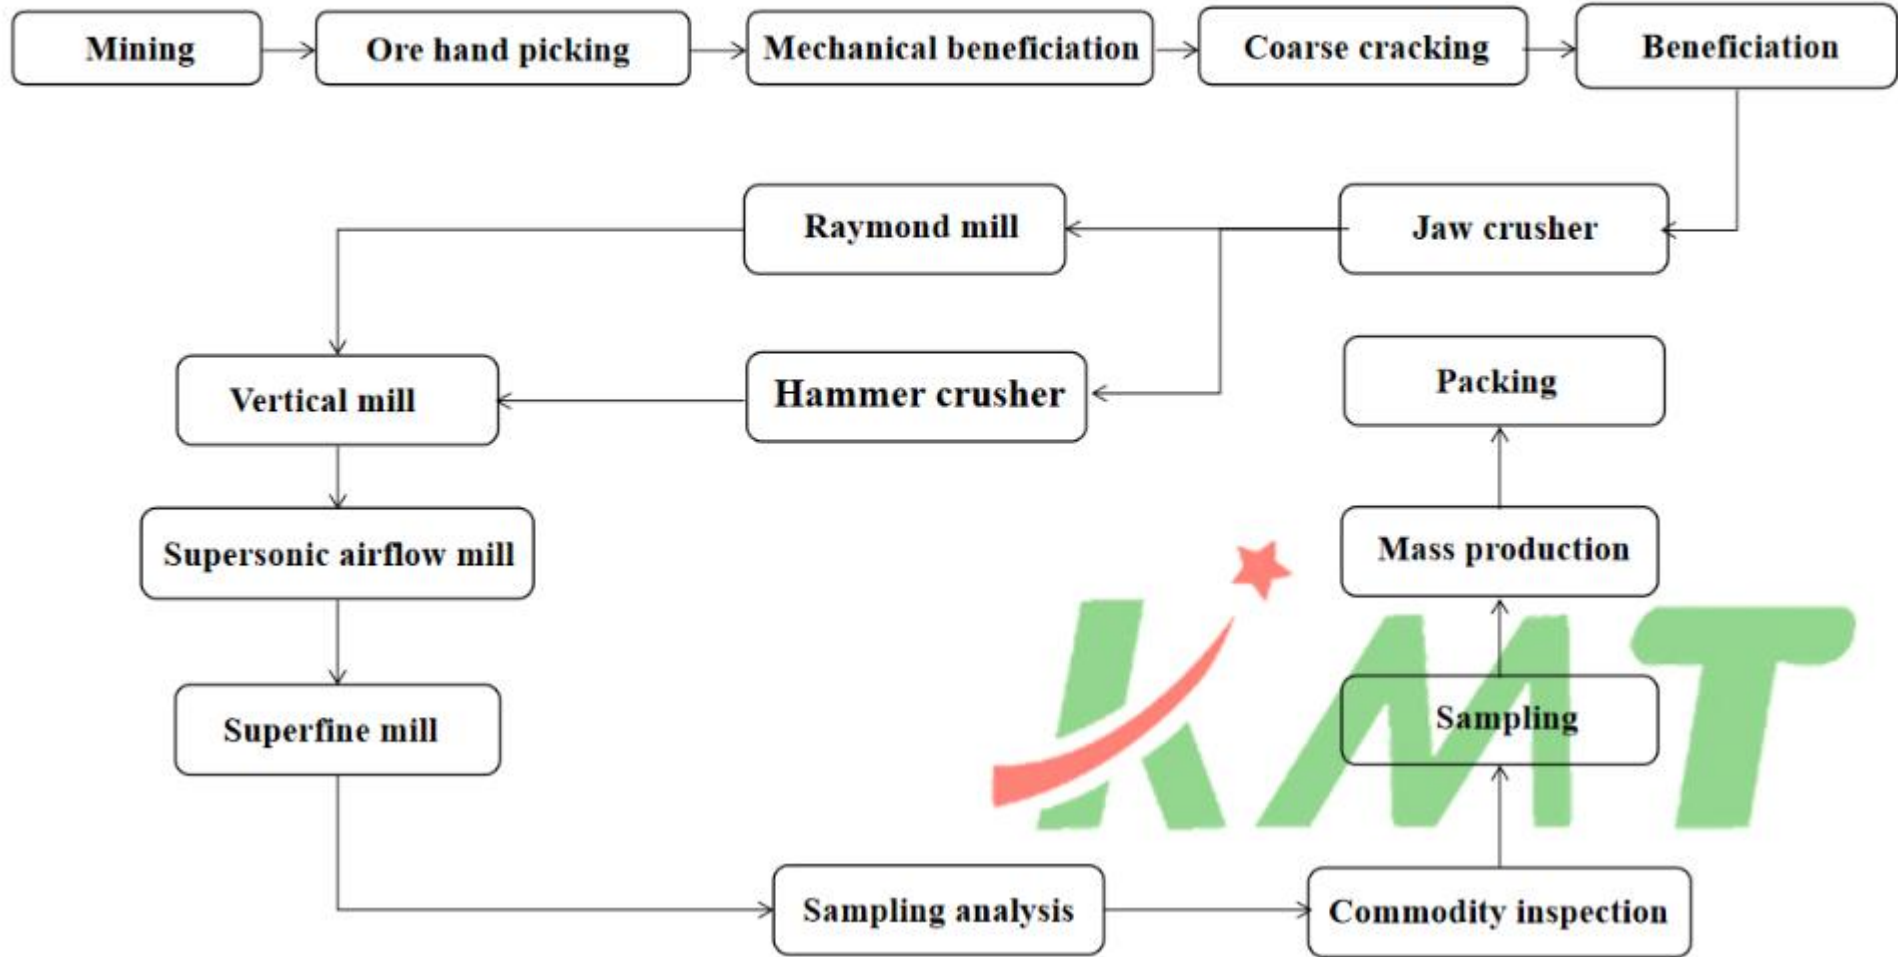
Mining

Ore hand picking

Mechanical beneficiation

Coarse cracking

Beneficiation

Jaw crusher

Raymond mill

Hammer crusher

Vertical mill

Supersonic airflow mill

Superfine mill

Sampling analysis

Commodity inspection

Sampling

Mass production

Packing

KMT